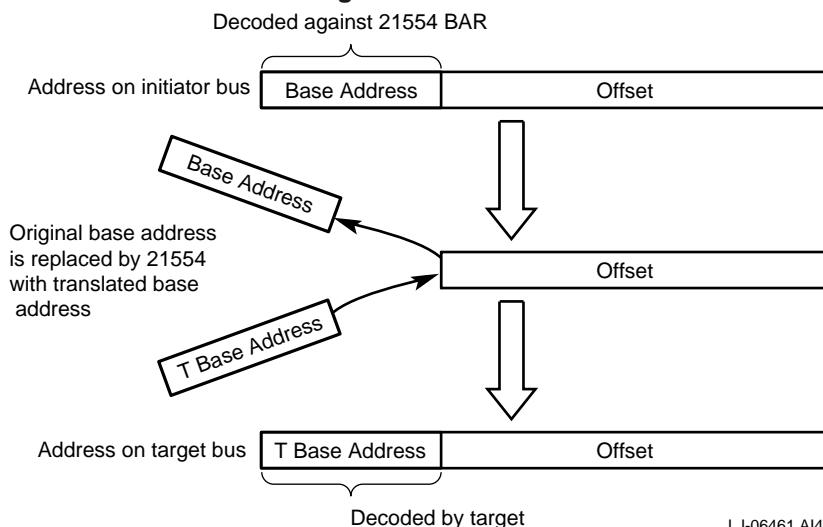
Decoded against 21554 BAR

Address on initiator bus

Base Address

Offset

Base Address

Original base address is replaced by 21554 with translated base address

Offset

T Base Address

Address on target bus

T Base Address

Offset

Decoded by target

LJ-06461.AI4